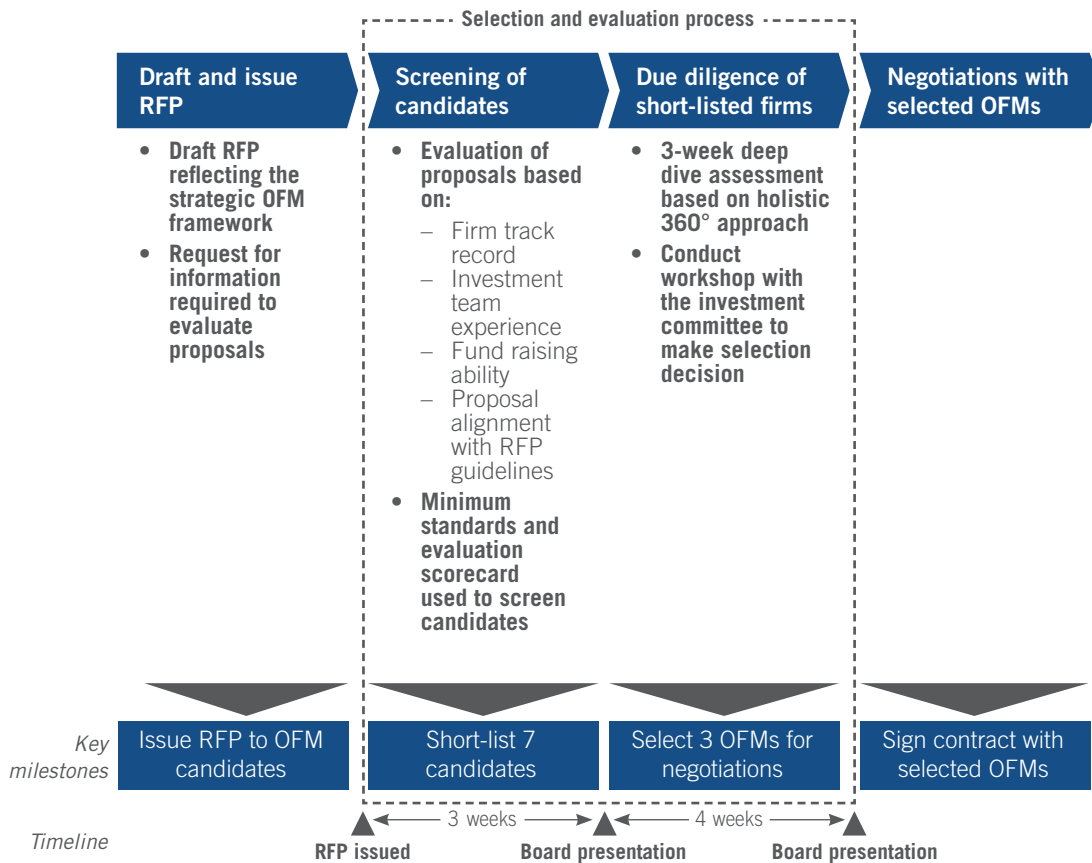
Selection and evaluation process

Draft and issue RFP

- Draft RFP reflecting the strategic OFM framework
- Request for information required to evaluate proposals

Screening of candidates

- Evaluation of proposals based on:
  – Firm track record
  – Investment team experience
  – Fund raising ability
  – Proposal alignment with RFP guidelines
- Minimum standards and evaluation scorecard used to screen candidates

Due diligence of short-listed firms

- 3-week deep dive assessment based on holistic 360° approach
- Conduct workshop with the investment committee to make selection decision

Negotiations with selected OFMs

Key milestones

Issue RFP to OFM candidates

Short-list 7 candidates

Select 3 OFMs for negotiations

Sign contract with selected OFMs

Timeline

3 weeks

4 weeks

RFP issued

Board presentation

Board presentation